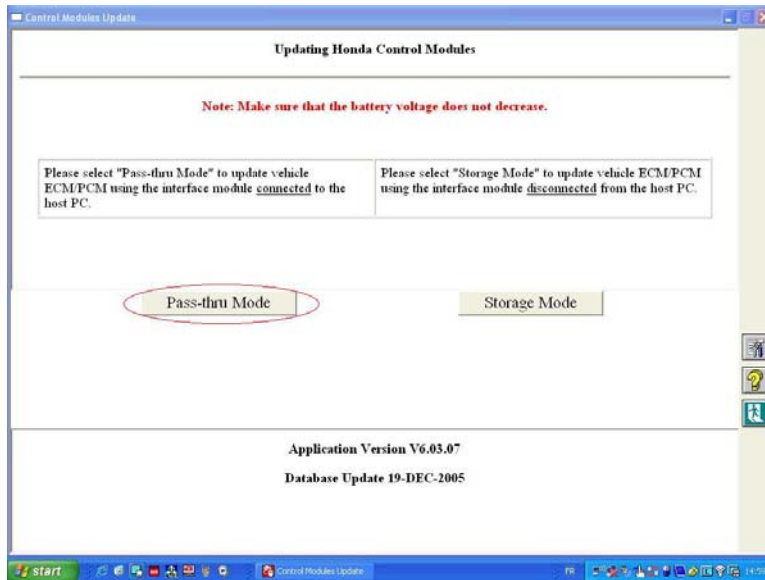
Control Modules Update

Updating Honda Control Modules

Note: Make sure that the battery voltage does not decrease.

| Please select "Pass-thru Mode" to update vehicle ECM/PCM using the interface module connected to the host PC. | Please select "Storage Mode" to update vehicle ECM/PCM using the interface module disconnected from the host PC. |
|---|---|

Pass-thru Mode

Storage Mode

Application Version V6.03.07

Database Update 19-DEC-2005

start

Control Modules Update

FR

14:5